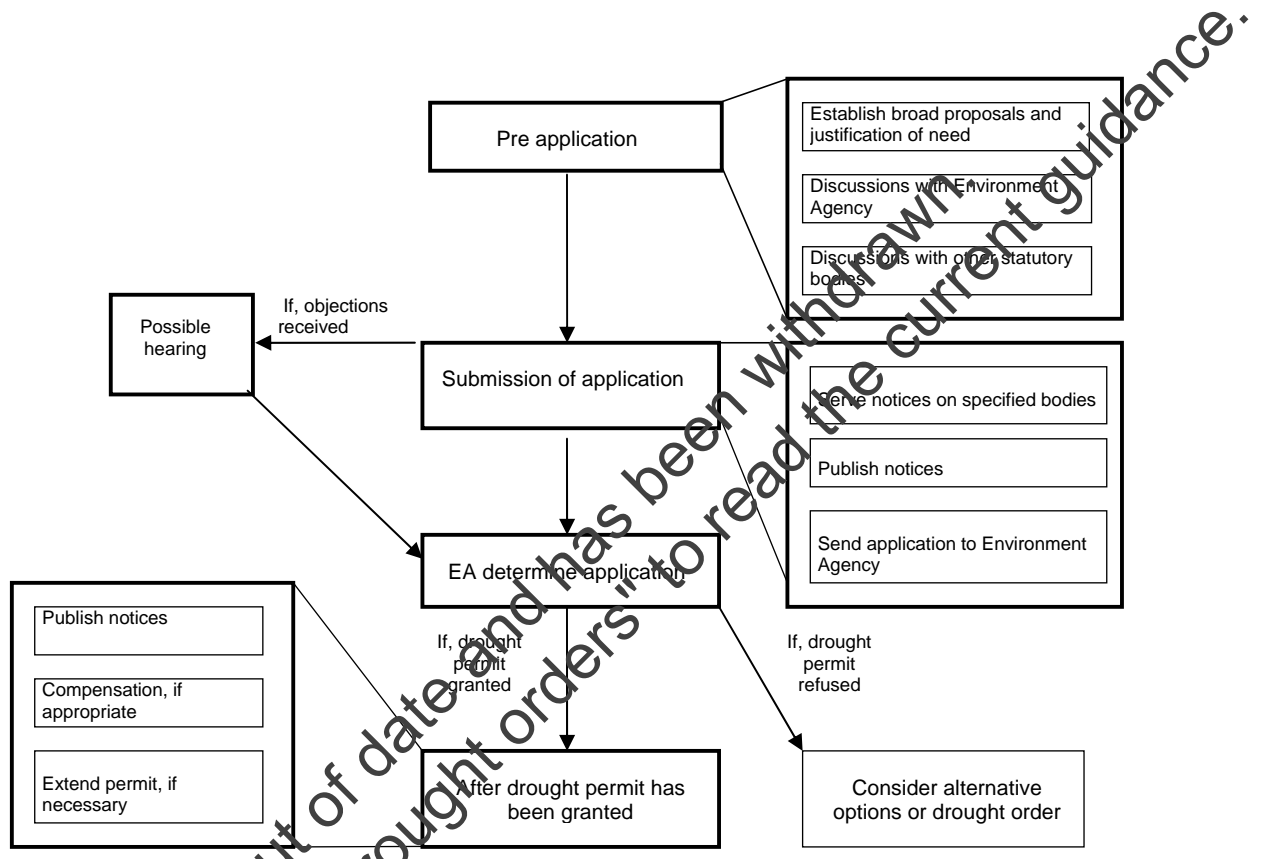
Pre application

Establish broad proposals and justification of need

Discussions with Environment Agency

Discussions with other statutory bodies

Possible hearing

If, objections received

Submission of application

Serve notices on specified bodies

Publish notices

Send application to Environment Agency

EA determine application

Publish notices

Compensation, if appropriate

Extend permit, if necessary

If, drought permit granted

If, drought permit refused

After drought permit has been granted

Consider alternative options or drought order

...out of date and has been withdrawn. ...drought orders" to read the current guidance.